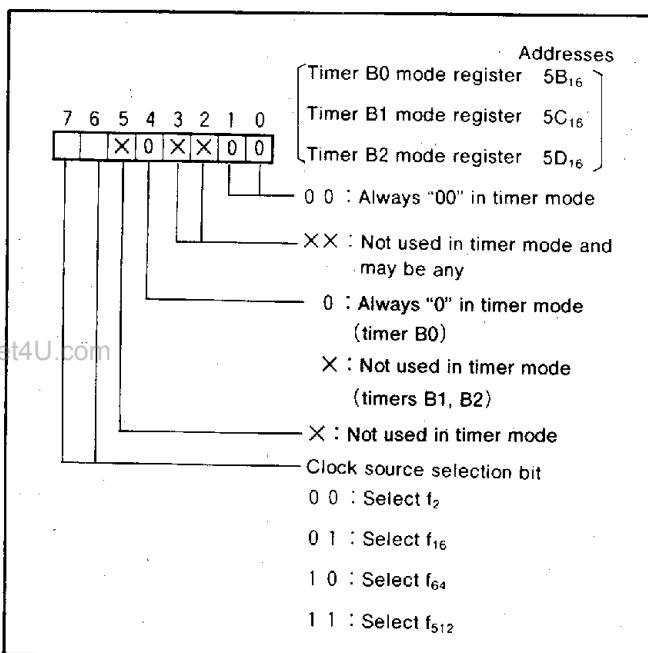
Addresses
Timer B0 mode register $5B_{16}$
Timer B1 mode register $5C_{16}$
Timer B2 mode register $5D_{16}$

7 6 5 4 3 2 1 0

× 0 × × 0 0

0 0 : Always "00" in timer mode

×× : Not used in timer mode and may be any

0 : Always "0" in timer mode (timer B0)

× : Not used in timer mode (timers B1, B2)

× : Not used in timer mode

Clock source selection bit
0 0 : Select $f_2$
0 1 : Select $f_{16}$
1 0 : Select $f_{64}$
1 1 : Select $f_{512}$

at4U.com